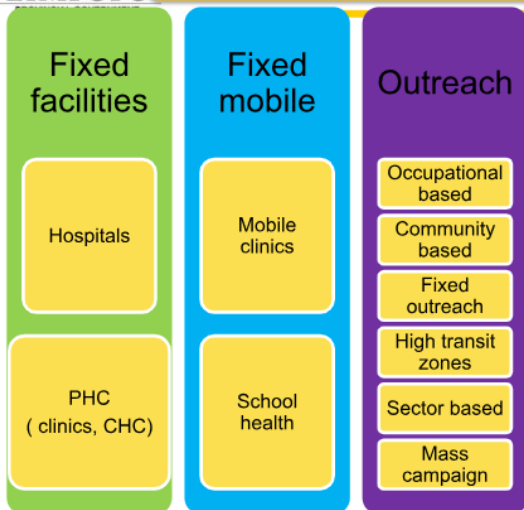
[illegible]

Fixed facilities

Hospitals

PHC ( clinics, CHC)

Fixed mobile

Mobile clinics

School health

Outreach

Occupational based

Community based

Fixed outreach

High transit zones

Sector based

Mass campaign